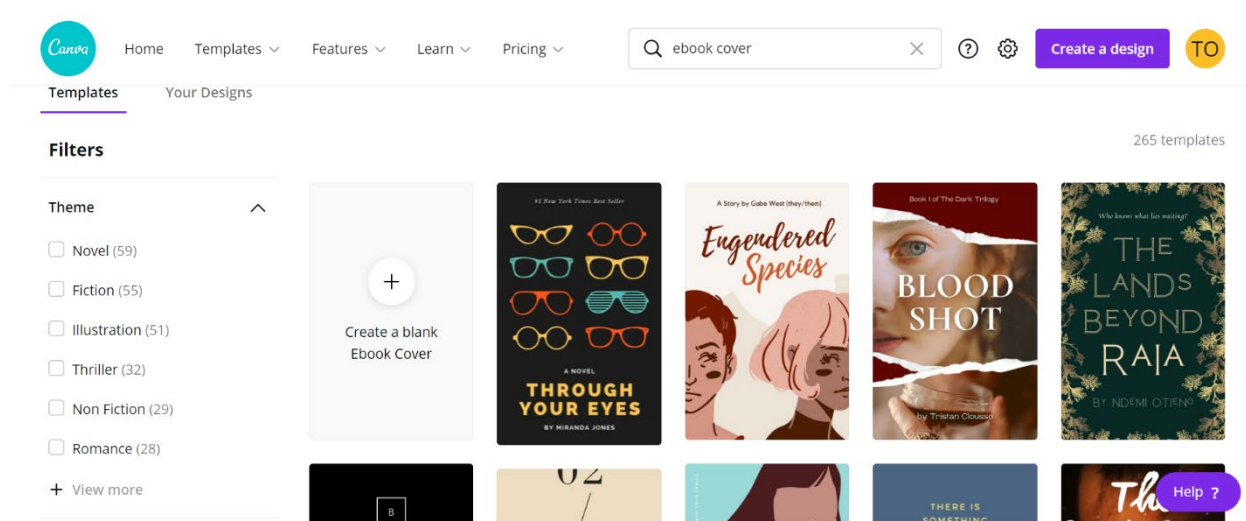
Canva Home Templates Features Learn Pricing

ebook cover

Create a design TO

Templates Your Designs

Filters

265 templates

Theme

Novel (59)

Fiction (55)

Illustration (51)

Thriller (32)

Non Fiction (29)

Romance (28)

+ View more

+

Create a blank Ebook Cover

#1 New York Times Best Seller

A NOVEL

THROUGH YOUR EYES

BY MIRANDA JONES

A Story by Gabe West (they/them)

Engendered Species

Book I of The Dark Trilogy

BLOOD SHOT

by Tristan Clousso

Who knows what lies waiting?

THE LANDS BEYOND RAJA

BY NDEMI OTIENO

B

02

THERE IS SOMETHING

Th

Help ?